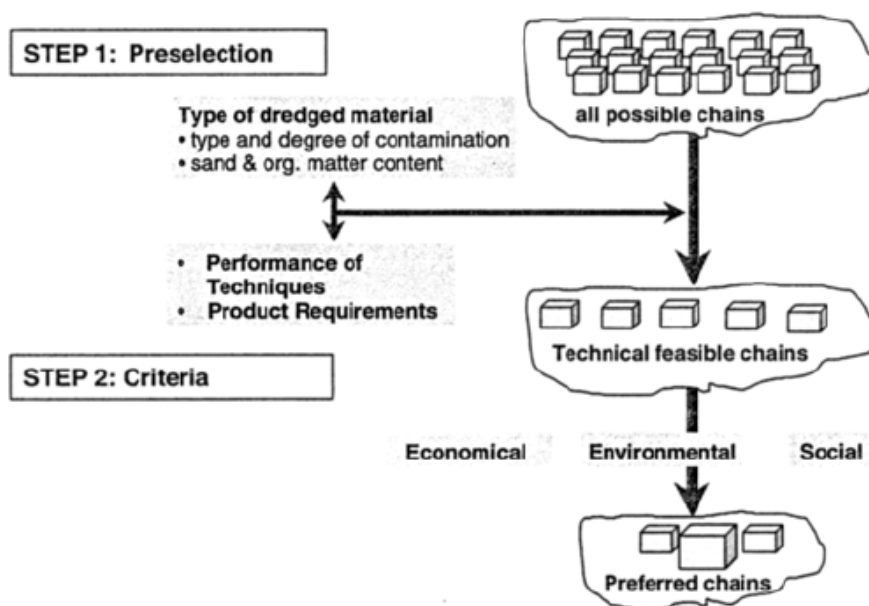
STEP 1: Preselection

all possible chains

Type of dredged material
• type and degree of contamination
• sand & org. matter content

• Performance of Techniques
• Product Requirements

Technical feasible chains

STEP 2: Criteria

Economical

Environmental

Social

Preferred chains